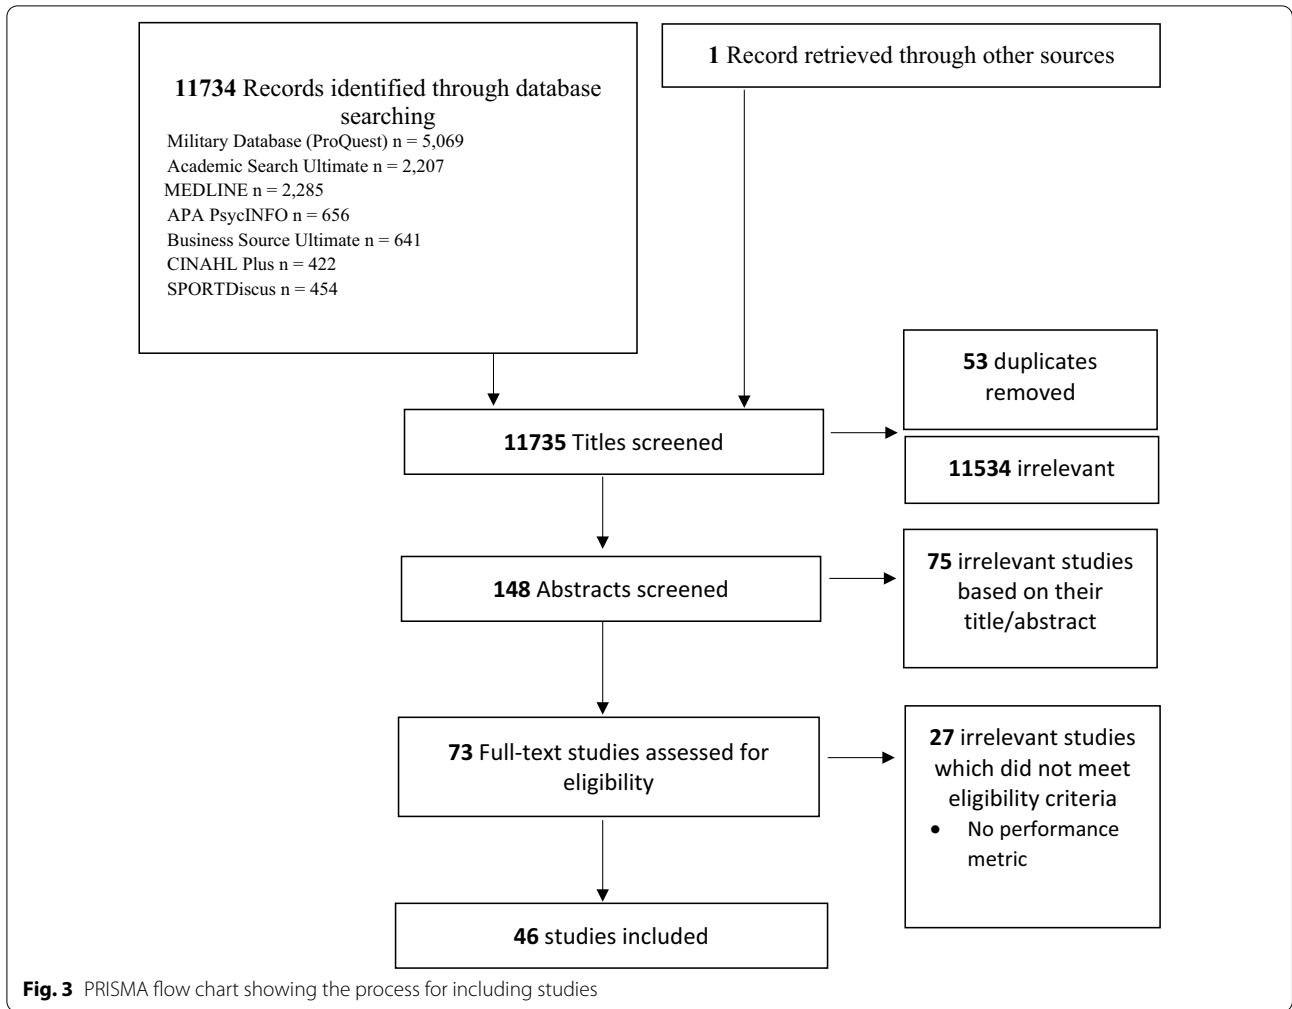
**11734** Records identified through database searching
Military Database (ProQuest) n = 5,069
Academic Search Ultimate n = 2,207
MEDLINE n = 2,285
APA PsycINFO n = 656
Business Source Ultimate n = 641
CINAHL Plus n = 422
SPORTDiscus n = 454

**1** Record retrieved through other sources

**53** duplicates removed

**11735** Titles screened

**11534** irrelevant

**148** Abstracts screened

**75** irrelevant studies based on their title/abstract

**73** Full-text studies assessed for eligibility

**27** irrelevant studies which did not meet eligibility criteria
- No performance metric

**46** studies included

**Fig. 3** PRISMA flow chart showing the process for including studies